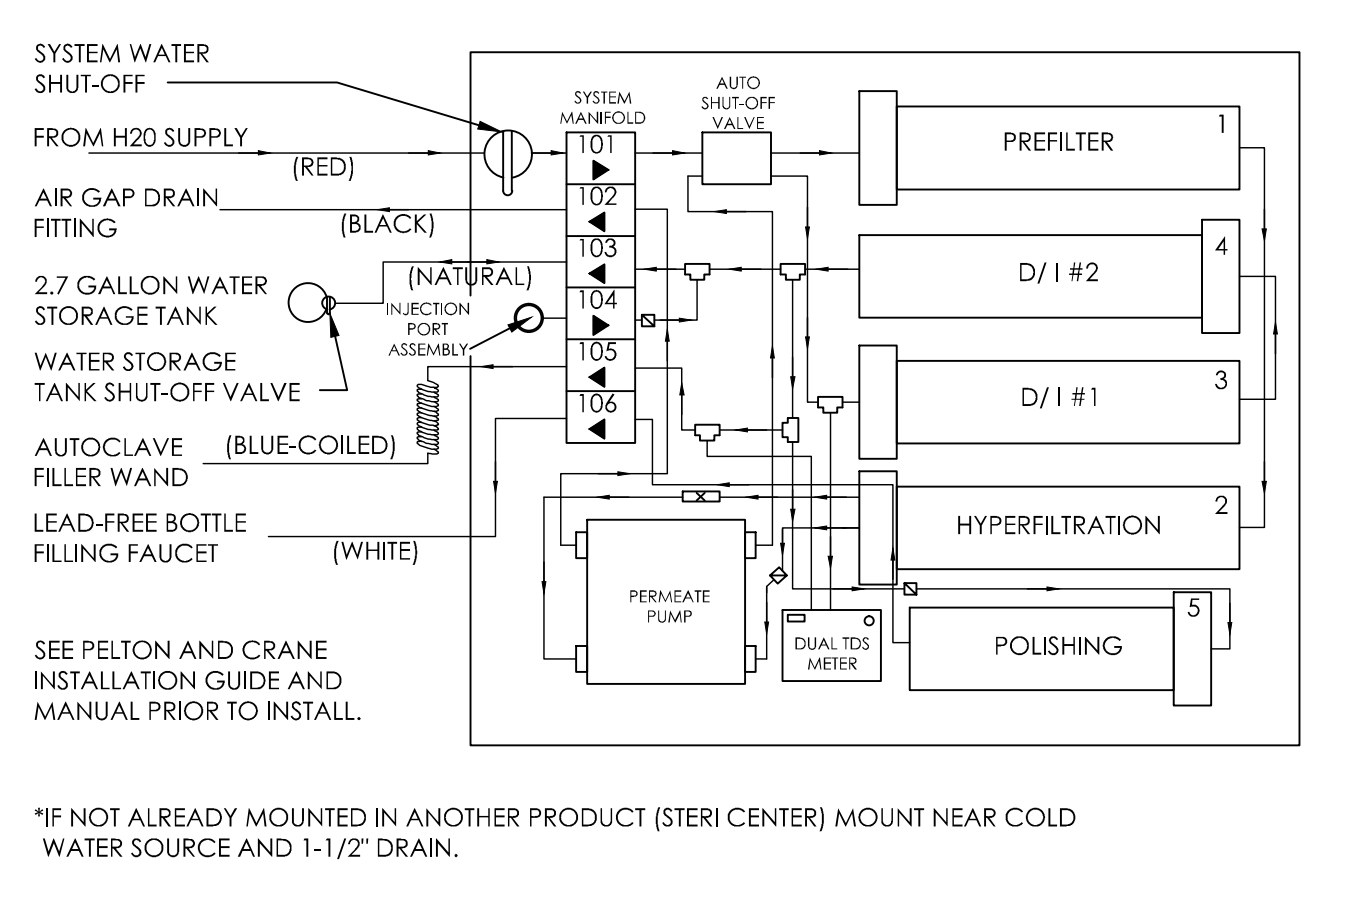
SYSTEM WATER SHUT-OFF

FROM H20 SUPPLY

(RED)

AIR GAP DRAIN FITTING

(BLACK)

2.7 GALLON WATER STORAGE TANK

(NATURAL)

WATER STORAGE TANK SHUT-OFF VALVE

INJECTION PORT ASSEMBLY

AUTOCLAVE FILLER WAND

(BLUE-COILED)

LEAD-FREE BOTTLE FILLING FAUCET

(WHITE)

SEE PELTON AND CRANE INSTALLATION GUIDE AND MANUAL PRIOR TO INSTALL.

SYSTEM MANIFOLD

101

102

103

104

105

106

AUTO SHUT-OFF VALVE

PREFILTER

1

D/I #2

4

D/I #1

3

HYPERFILTRATION

2

PERMEATE PUMP

DUAL TDS METER

POLISHING

5

*IF NOT ALREADY MOUNTED IN ANOTHER PRODUCT (STERI CENTER) MOUNT NEAR COLD WATER SOURCE AND 1-1/2" DRAIN.